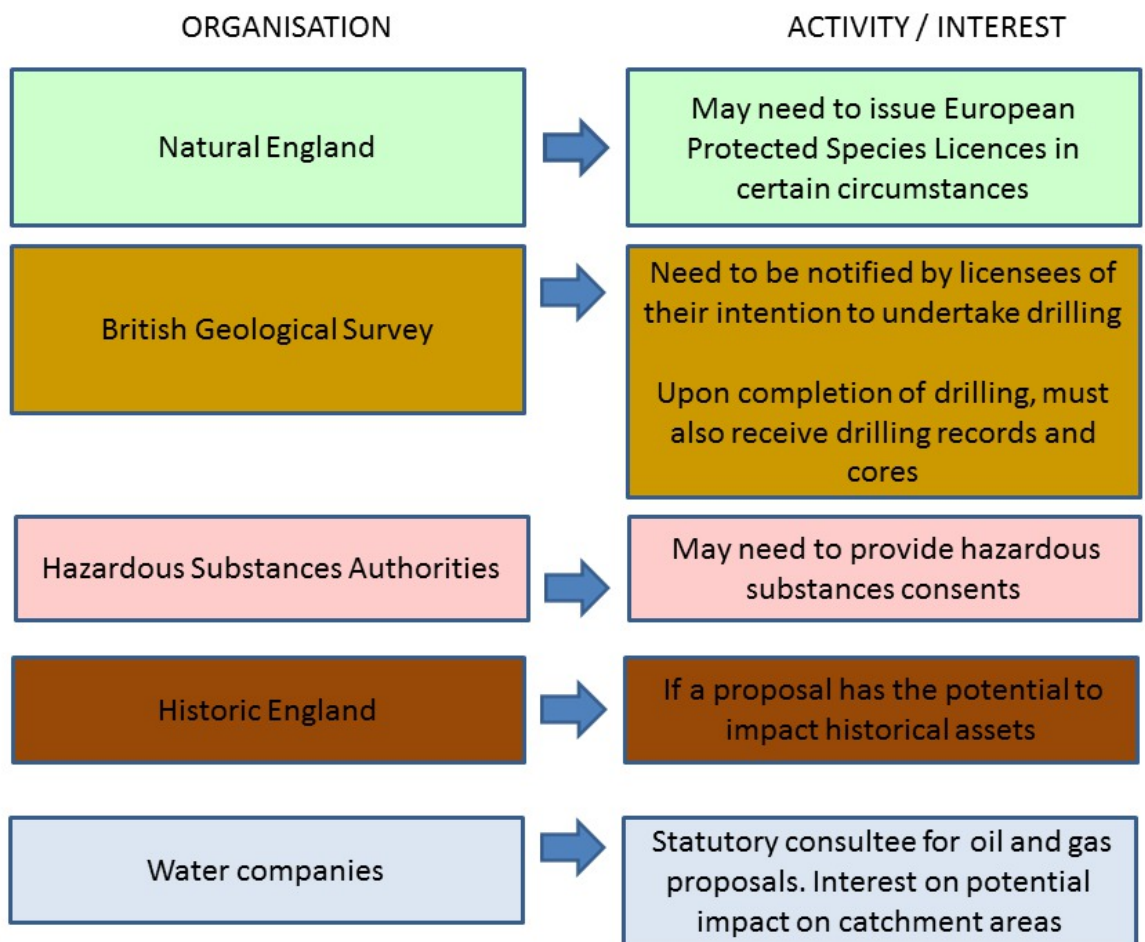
ORGANISATION

ACTIVITY / INTEREST

Natural England

May need to issue European Protected Species Licences in certain circumstances

British Geological Survey

Need to be notified by licensees of their intention to undertake drilling

Upon completion of drilling, must also receive drilling records and cores

Hazardous Substances Authorities

May need to provide hazardous substances consents

Historic England

If a proposal has the potential to impact historical assets

Water companies

Statutory consultee for oil and gas proposals. Interest on potential impact on catchment areas